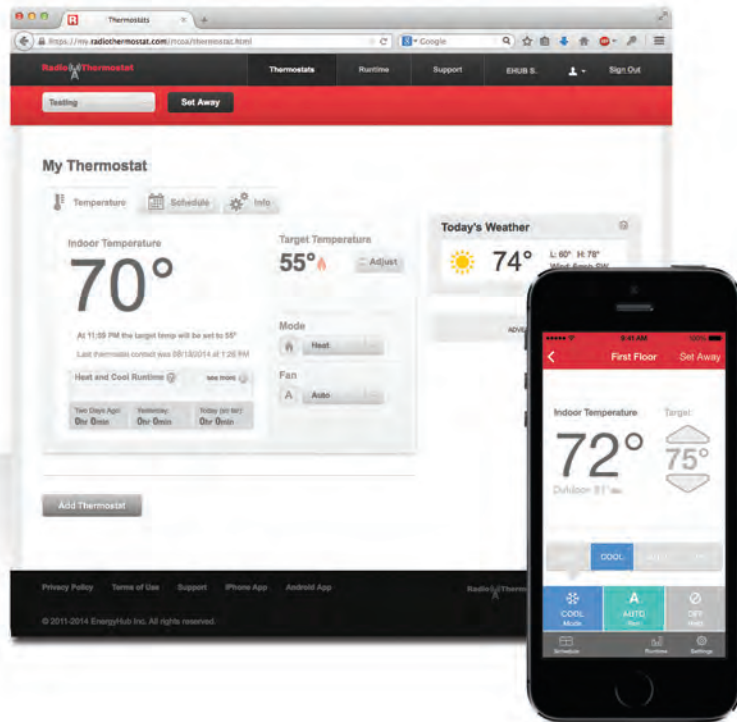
Thermostats

https://my.radiothermostat.com/rtcoa/thermostat.html

Google

Radio Thermostat

Thermostats

Runtime

Support

EHUB S.

Sign Out

Testing

Set Away

My Thermostat

Temperature

Schedule

Info

Indoor Temperature

70°

Target Temperature

55°

Adjust

At 11:59 PM the target temp will be set to 55°

Last thermostat contact was 08/18/2014 at 1:28 PM

Mode

Heat

Fan

Auto

Heat and Cool Runtime

see more

Two Days Ago

0hr 0min

Yesterday

0hr 0min

Today (so far)

0hr 0min

Today's Weather

74°

L: 60° H: 78°

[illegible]

Add Thermostat

Privacy Policy

Terms of Use

Support

iPhone App

Android App

Radio Thermo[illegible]

© 2011-2014 EnergyHub Inc. All rights reserved.

9:41 AM

100%

First Floor

Set Away

Indoor Temperature

Target

72°

75°

Outdoor 81°

COOL

COOL

Mode

A

AUTO

Fan

OFF

Hold

Schedule

Runtime

Settings